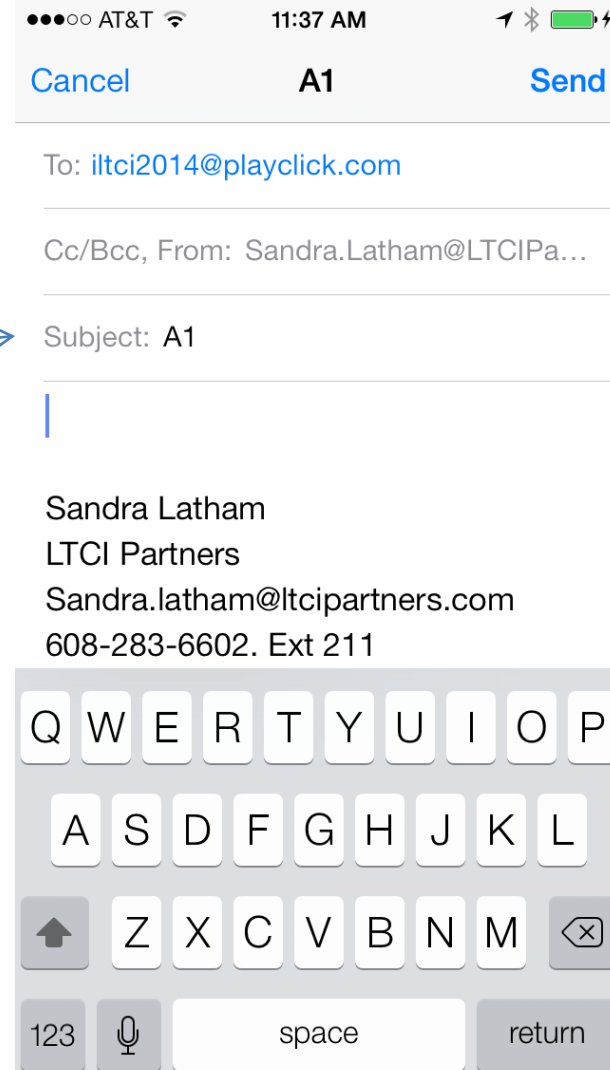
●●●○○ AT&T 11:37 AM

Cancel A1 Send

To: iltci2014@playclick.com

Cc/Bcc, From: Sandra.Latham@LTCIPa...

Subject: A1

Sandra Latham
LTCI Partners
Sandra.latham@ltcipartners.com
608-283-6602. Ext 211

Q W E R T Y U I O P
A S D F G H J K L
Z X C V B N M
123 space return